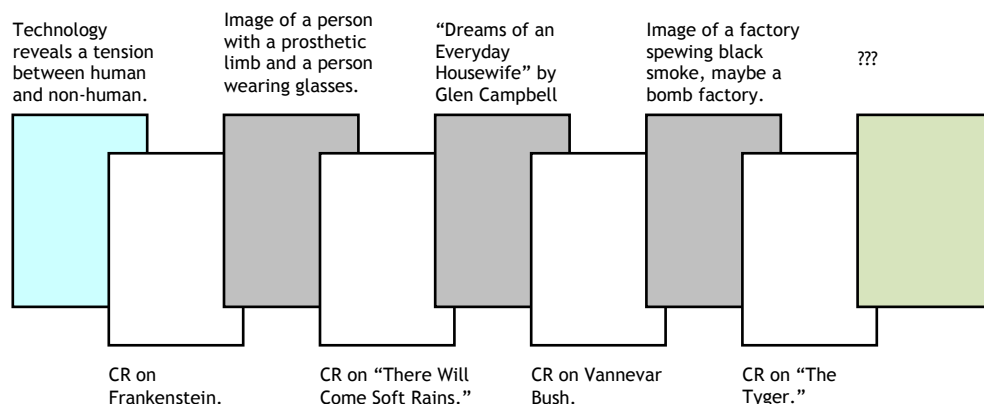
Technology reveals a tension between human and non-human.

Image of a person with a prosthetic limb and a person wearing glasses.

“Dreams of an Everyday Housewife” by Glen Campbell

Image of a factory spewing black smoke, maybe a bomb factory.

???

CR on Frankenstein.

CR on “There Will Come Soft Rains.”

CR on Vannevar Bush.

CR on “The Tyger.”